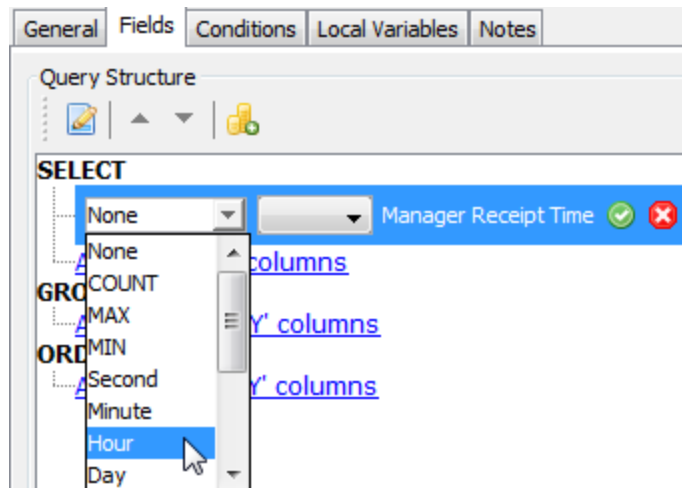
General | Fields | Conditions | Local Variables | Notes

Query Structure

SELECT

None

Manager Receipt Time

None
COUNT
MAX
MIN
Second
Minute
Hour
Day

A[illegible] columns

GRO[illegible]

A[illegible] Y' columns

ORD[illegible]

A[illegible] Y' columns